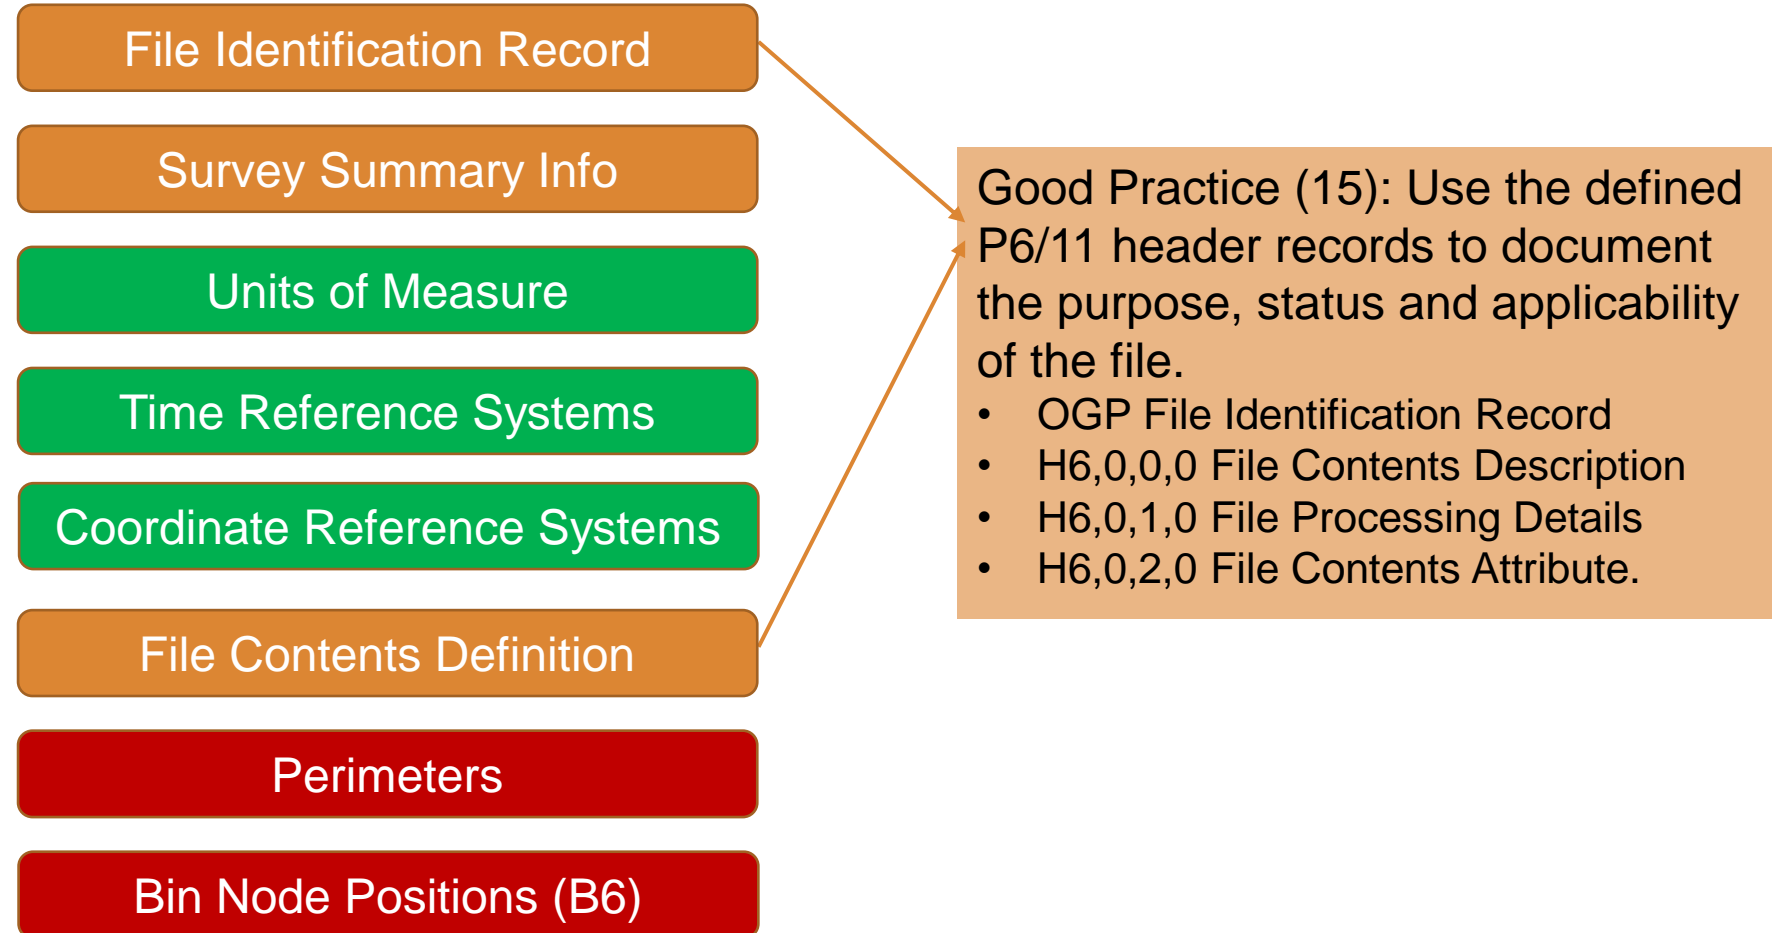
File Identification Record

Survey Summary Info

Units of Measure

Time Reference Systems

Coordinate Reference Systems

File Contents Definition

Perimeters

Bin Node Positions (B6)

Good Practice (15): Use the defined P6/11 header records to document the purpose, status and applicability of the file.

- OGP File Identification Record
- H6,0,0,0 File Contents Description
- H6,0,1,0 File Processing Details
- H6,0,2,0 File Contents Attribute.